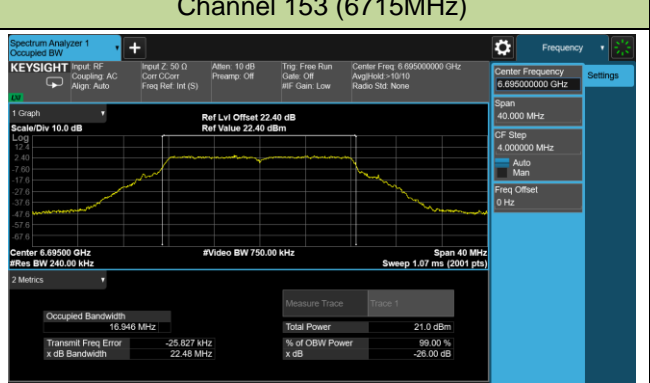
Channel 153 (6715MHz)

Spectrum Analyzer 1
Occupied BW

Frequency

KEYSIGHT
Input: RF
Coupling: AC
Align: Auto

Input Z: 50 Ω
Corr CCorr
Freq Ref: Int (S)

Atten: 10 dB
Preamp: Off

Trig: Free Run
Gate: Off
#IF Gain: Low

Center Freq: 6.695000000 GHz
Avg|Hold:>10/10
Radio Std: None

LXI

1 Graph

Scale/Div 10.0 dB
Log

Ref Lvl Offset 22.40 dB
Ref Value 22.40 dBm

12.4
2.40
-7.60
-17.6
-27.6
-37.6
-47.6
-57.6
-67.6

Center 6.69500 GHz
#Res BW 240.00 kHz

#Video BW 750.00 kHz

Span 40 MHz
Sweep 1.07 ms (2001 pts)

2 Metrics

Occupied Bandwidth
16.946 MHz

Transmit Freq Error -25.827 kHz
x dB Bandwidth 22.48 MHz

Measure Trace
Trace 1

Total Power 21.0 dBm

% of OBW Power 99.00 %
x dB -26.00 dB

Center Frequency
6.695000000 GHz

Settings

Span
40.000 MHz

CF Step
4.000000 MHz
Auto
Man

Freq Offset
0 Hz